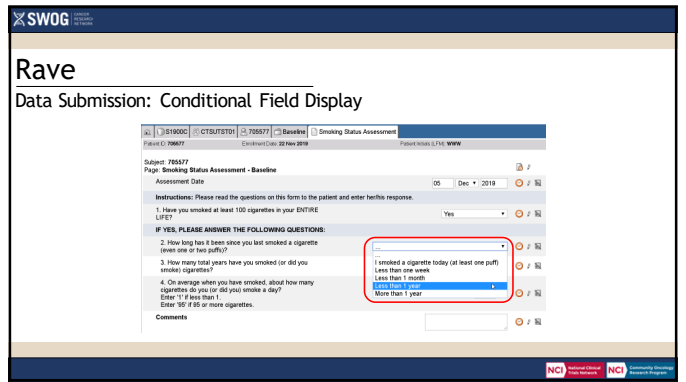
SWOG CANCER RESEARCH NETWORK

Rave

Data Submission: Conditional Field Display

S1900C CTSUTST01 705577 Baseline Smoking Status Assessment

Patient ID: 705577 Enrollment Date: 22 Nov 2019 Patient Initials (LFM): WWW

Subject: 705577
Page: Smoking Status Assessment - Baseline

Assessment Date 05 Dec 2019

Instructions: Please read the questions on this form to the patient and enter her/his response.

1. Have you smoked at least 100 cigarettes in your ENTIRE LIFE? Yes

IF YES, PLEASE ANSWER THE FOLLOWING QUESTIONS:

2. How long has it been since you last smoked a cigarette (even one or two puffs)?

...
I smoked a cigarette today (at least one puff)
Less than one week
Less than 1 month
Less than 1 year
More than 1 year

3. How many total years have you smoked (or did you smoke) cigarettes?

4. On average when you have smoked, about how many cigarettes do you (or did you) smoke a day?
Enter '1' if less than 1.
Enter '95' if 95 or more cigarettes.

Comments

NCI National Clinical Trials Network NCI Community Oncology Research Program